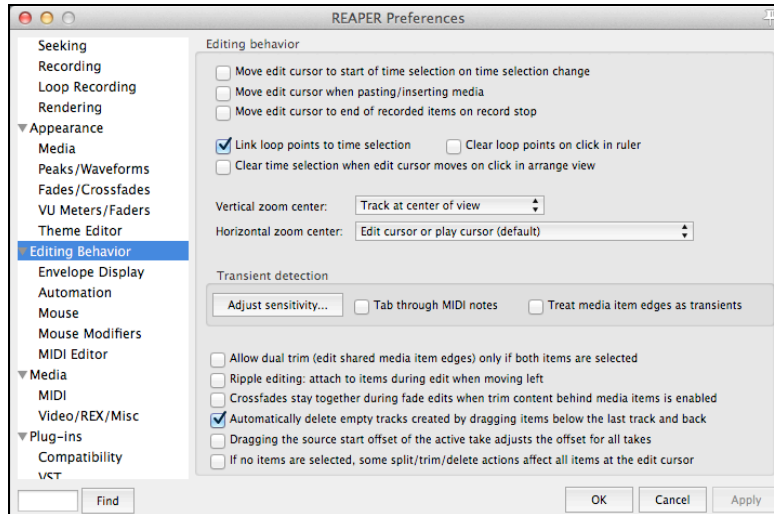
REAPER Preferences

Seeking
Recording
Loop Recording
Rendering
▼Appearance
Media
Peaks/Waveforms
Fades/Crossfades
VU Meters/Faders
Theme Editor
▼Editing Behavior
Envelope Display
Automation
Mouse
Mouse Modifiers
MIDI Editor
▼Media
MIDI
Video/REX/Misc
▼Plug-ins
Compatibility
VST

Find

Editing behavior

Move edit cursor to start of time selection on time selection change
Move edit cursor when pasting/inserting media
Move edit cursor to end of recorded items on record stop

Link loop points to time selection
Clear loop points on click in ruler
Clear time selection when edit cursor moves on click in arrange view

Vertical zoom center: Track at center of view
Horizontal zoom center: Edit cursor or play cursor (default)

Transient detection
Adjust sensitivity...
Tab through MIDI notes
Treat media item edges as transients

Allow dual trim (edit shared media item edges) only if both items are selected
Ripple editing: attach to items during edit when moving left
Crossfades stay together during fade edits when trim content behind media items is enabled
Automatically delete empty tracks created by dragging items below the last track and back
Dragging the source start offset of the active take adjusts the offset for all takes
If no items are selected, some split/trim/delete actions affect all items at the edit cursor

OK
Cancel
Apply